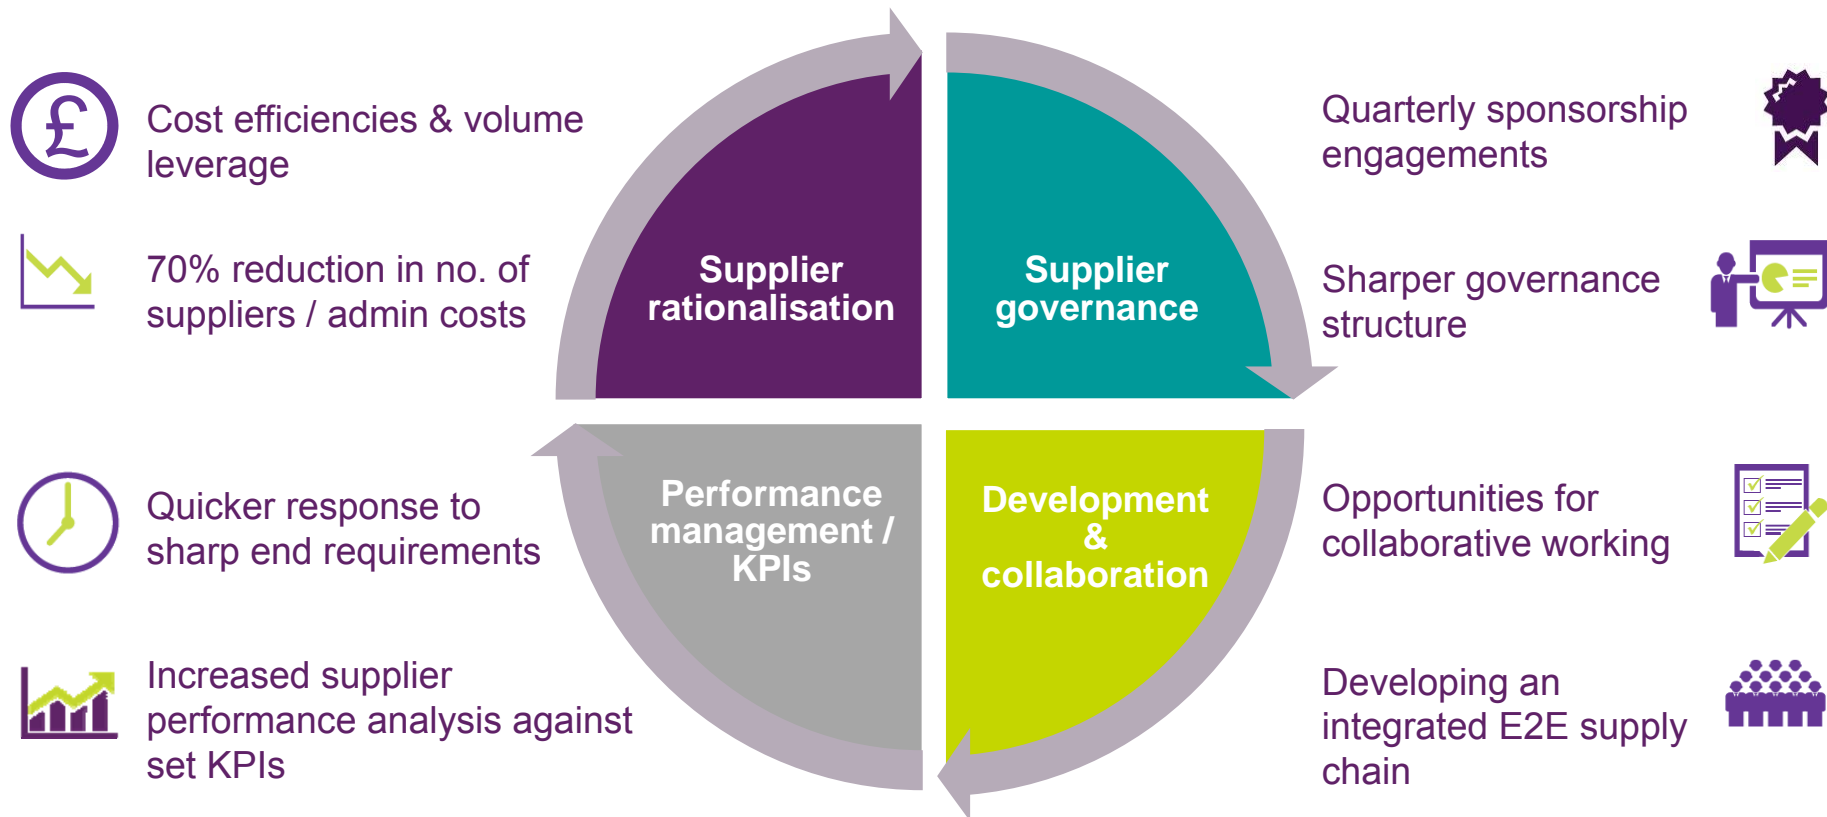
Cost efficiencies & volume leverage

70% reduction in no. of suppliers / admin costs

Quicker response to sharp end requirements

Increased supplier performance analysis against set KPIs

Supplier rationalisation

Supplier governance

Performance management / KPIs

Development & collaboration

Quarterly sponsorship engagements

Sharper governance structure

Opportunities for collaborative working

Developing an integrated E2E supply chain